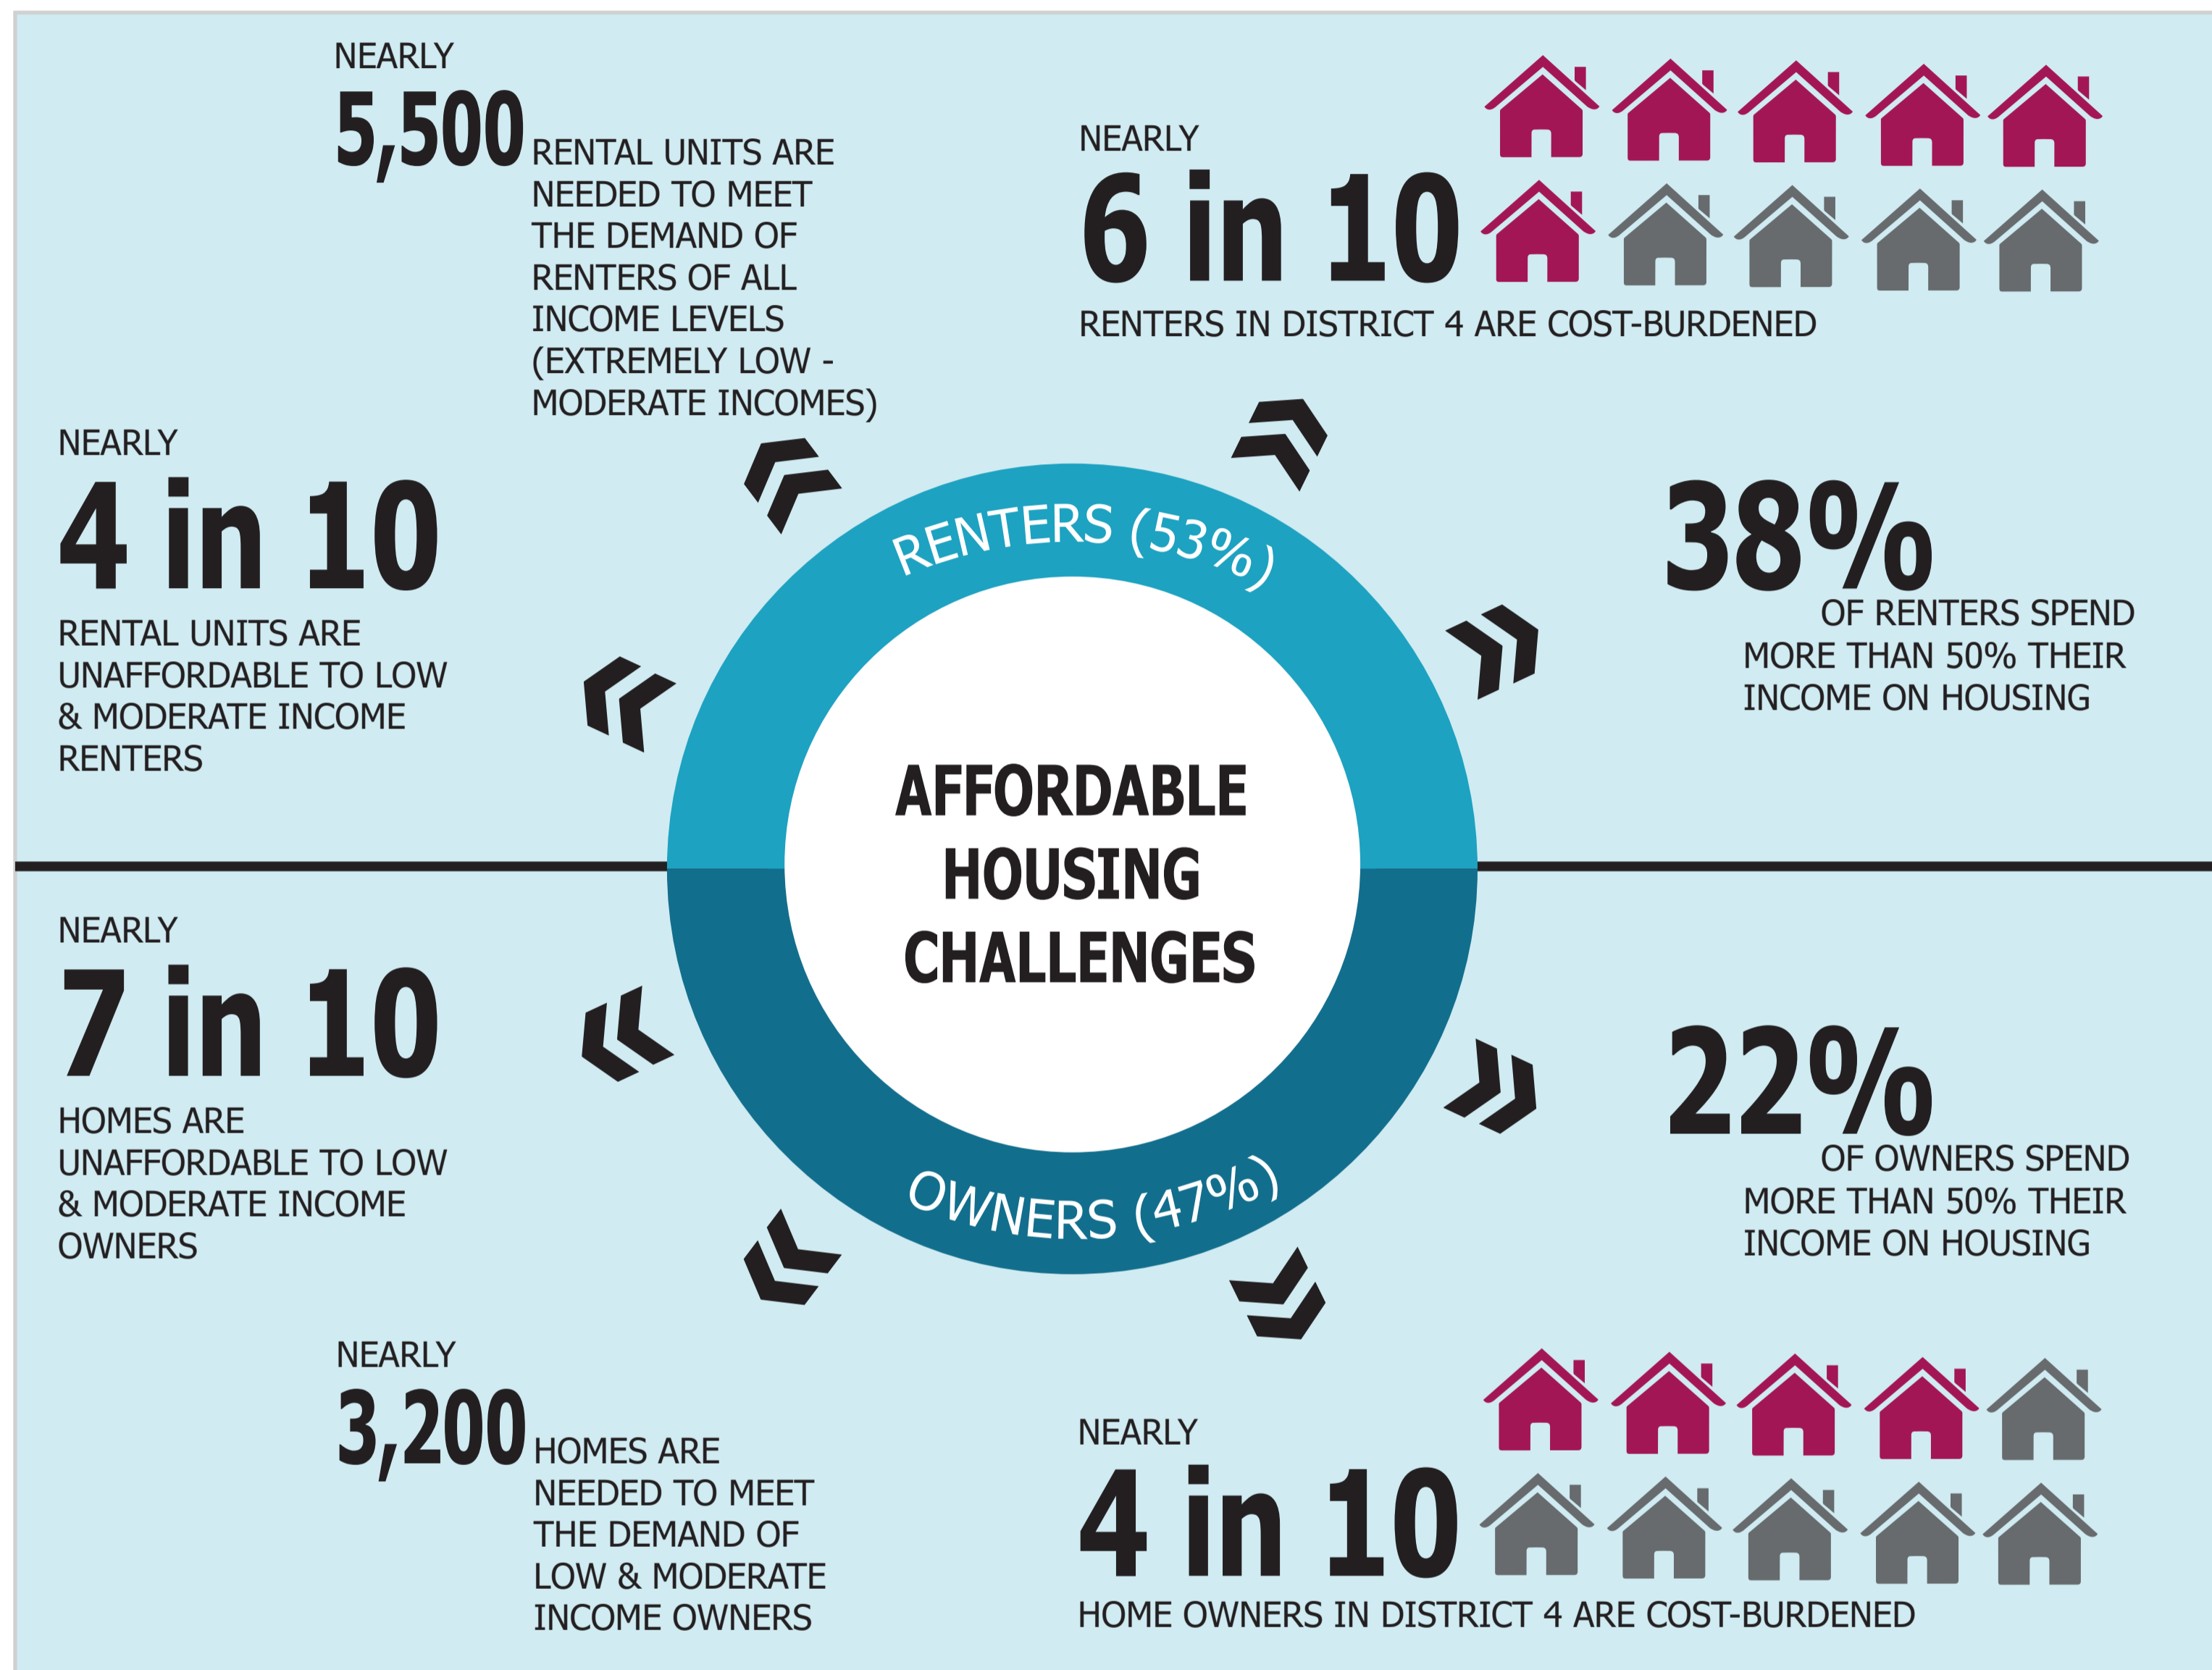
NEARLY
5,500 RENTAL UNITS ARE NEEDED TO MEET THE DEMAND OF RENTERS OF ALL INCOME LEVELS (EXTREMELY LOW - MODERATE INCOMES)

NEARLY
6 in 10
RENTERS IN DISTRICT 4 ARE COST-BURDENED

NEARLY
4 in 10
RENTAL UNITS ARE UNAFFORDABLE TO LOW & MODERATE INCOME RENTERS

RENTERS (53%)

AFFORDABLE HOUSING CHALLENGES

OWNERS (47%)

38%
OF RENTERS SPEND MORE THAN 50% THEIR INCOME ON HOUSING

NEARLY
7 in 10
HOMES ARE UNAFFORDABLE TO LOW & MODERATE INCOME OWNERS

22%
OF OWNERS SPEND MORE THAN 50% THEIR INCOME ON HOUSING

NEARLY
3,200 HOMES ARE NEEDED TO MEET THE DEMAND OF LOW & MODERATE INCOME OWNERS

NEARLY
4 in 10
HOME OWNERS IN DISTRICT 4 ARE COST-BURDENED